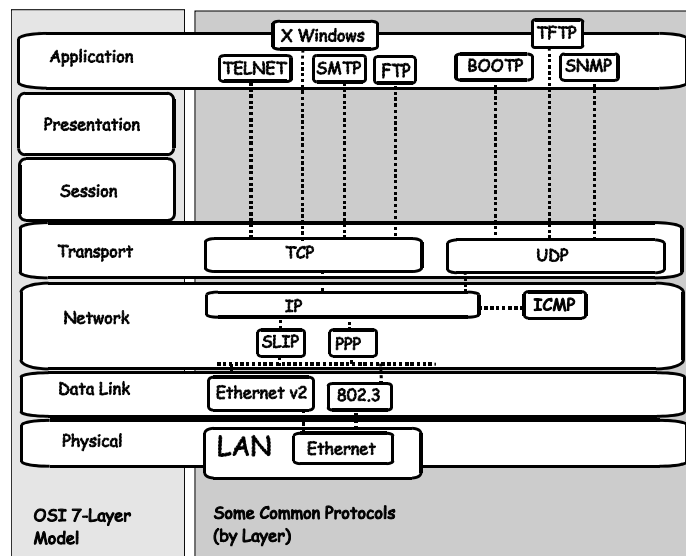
Application

X Windows

TFTP

TELNET

SMTP

FTP

BOOTP

SNMP

Presentation

Session

Transport

TCP

UDP

Network

IP

ICMP

SLIP

PPP

Data Link

Ethernet v2

802.3

Physical

LAN

Ethernet

OSI 7-Layer Model

Some Common Protocols (by Layer)